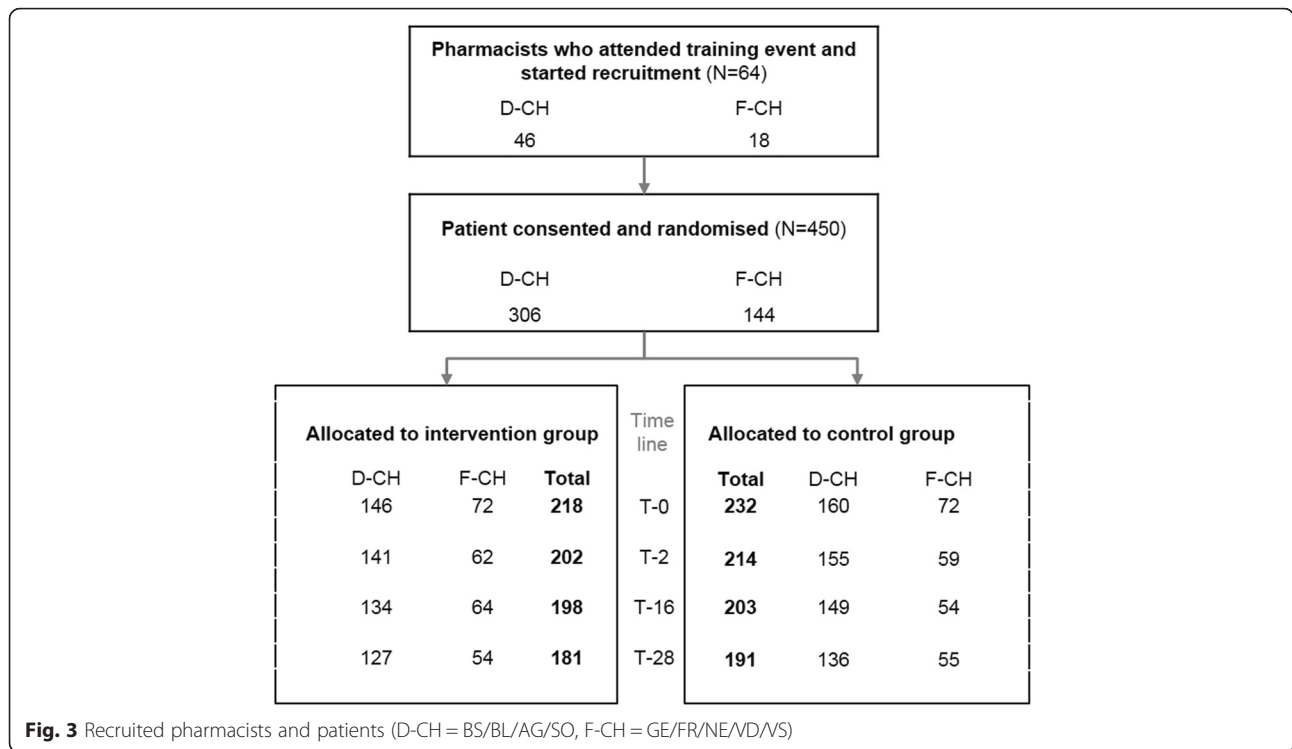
Pharmacists who attended training event and started recruitment (N=64)

D-CH F-CH
46 18

Patient consented and randomised (N=450)

D-CH F-CH
306 144

Allocated to intervention group

| D-CH | F-CH | Total |
|---|---|---|
| 146 | 72 | 218 |
| 141 | 62 | 202 |
| 134 | 64 | 198 |
| 127 | 54 | 181 |

Time line

T-0
T-2
T-16
T-28

Allocated to control group

| Total | D-CH | F-CH |
|---|---|---|
| 232 | 160 | 72 |
| 214 | 155 | 59 |
| 203 | 149 | 54 |
| 191 | 136 | 55 |

Fig. 3 Recruited pharmacists and patients (D-CH = BS/BL/AG/SO, F-CH = GE/FR/NE/VD/VS)